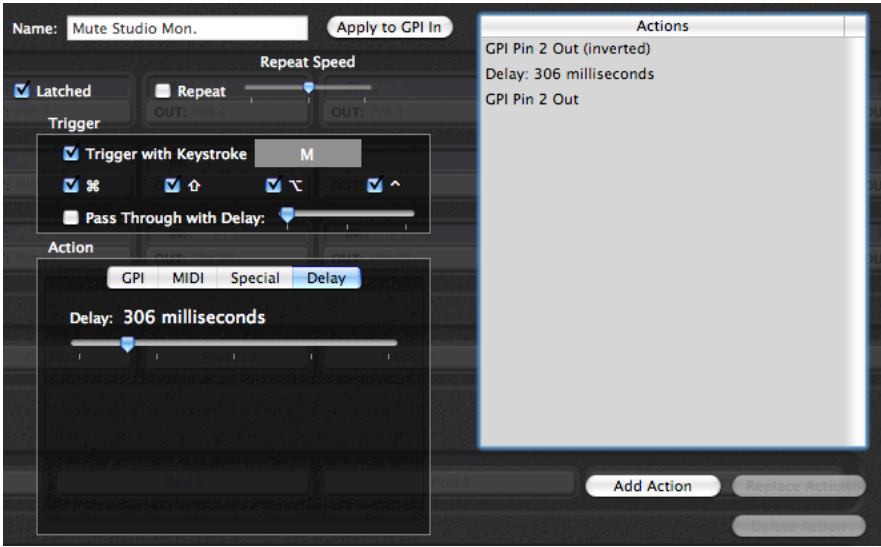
Name: Mute Studio Mon.

Apply to GPI In

Actions

GPI Pin 2 Out (inverted)

Delay: 306 milliseconds

GPI Pin 2 Out

Repeat Speed

Latched

Repeat

Trigger

Trigger with Keystroke

M

⌘ ⇧ ⌥ ^

Pass Through with Delay:

Action

GPI MIDI Special Delay

Delay: 306 milliseconds

Add Action

Replace Action

Delete Action